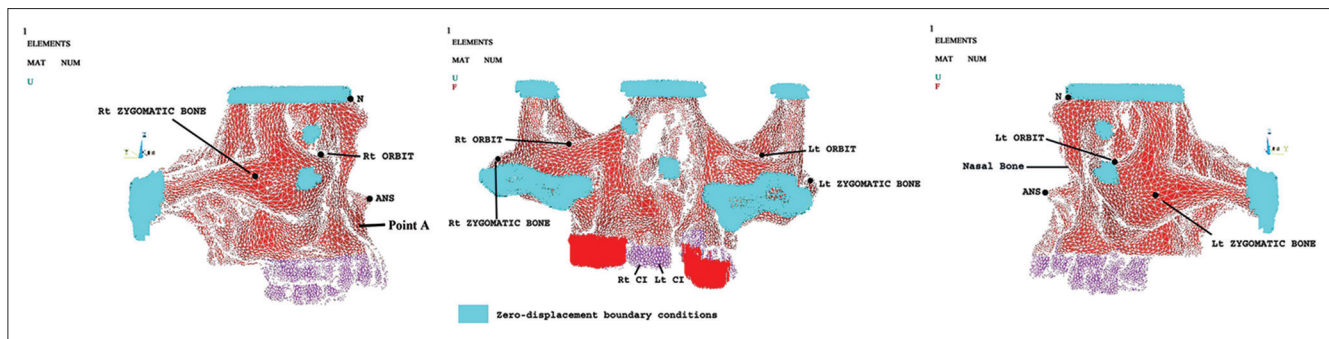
1
ELEMENTS
MAT NUM
U

N
Rt ZYGOMATIC BONE
Rt ORBIT
ANS
Point A

1
ELEMENTS
MAT NUM
U
F

Rt ORBIT
Lt ORBIT
Lt ZYGOMATIC BONE
Rt ZYGOMATIC BONE
Rt CI
Lt CI

1
ELEMENTS
MAT NUM
U
F

N
Lt ORBIT
Nasal Bone
ANS
Lt ZYGOMATIC BONE

Zero-displacement boundary conditions